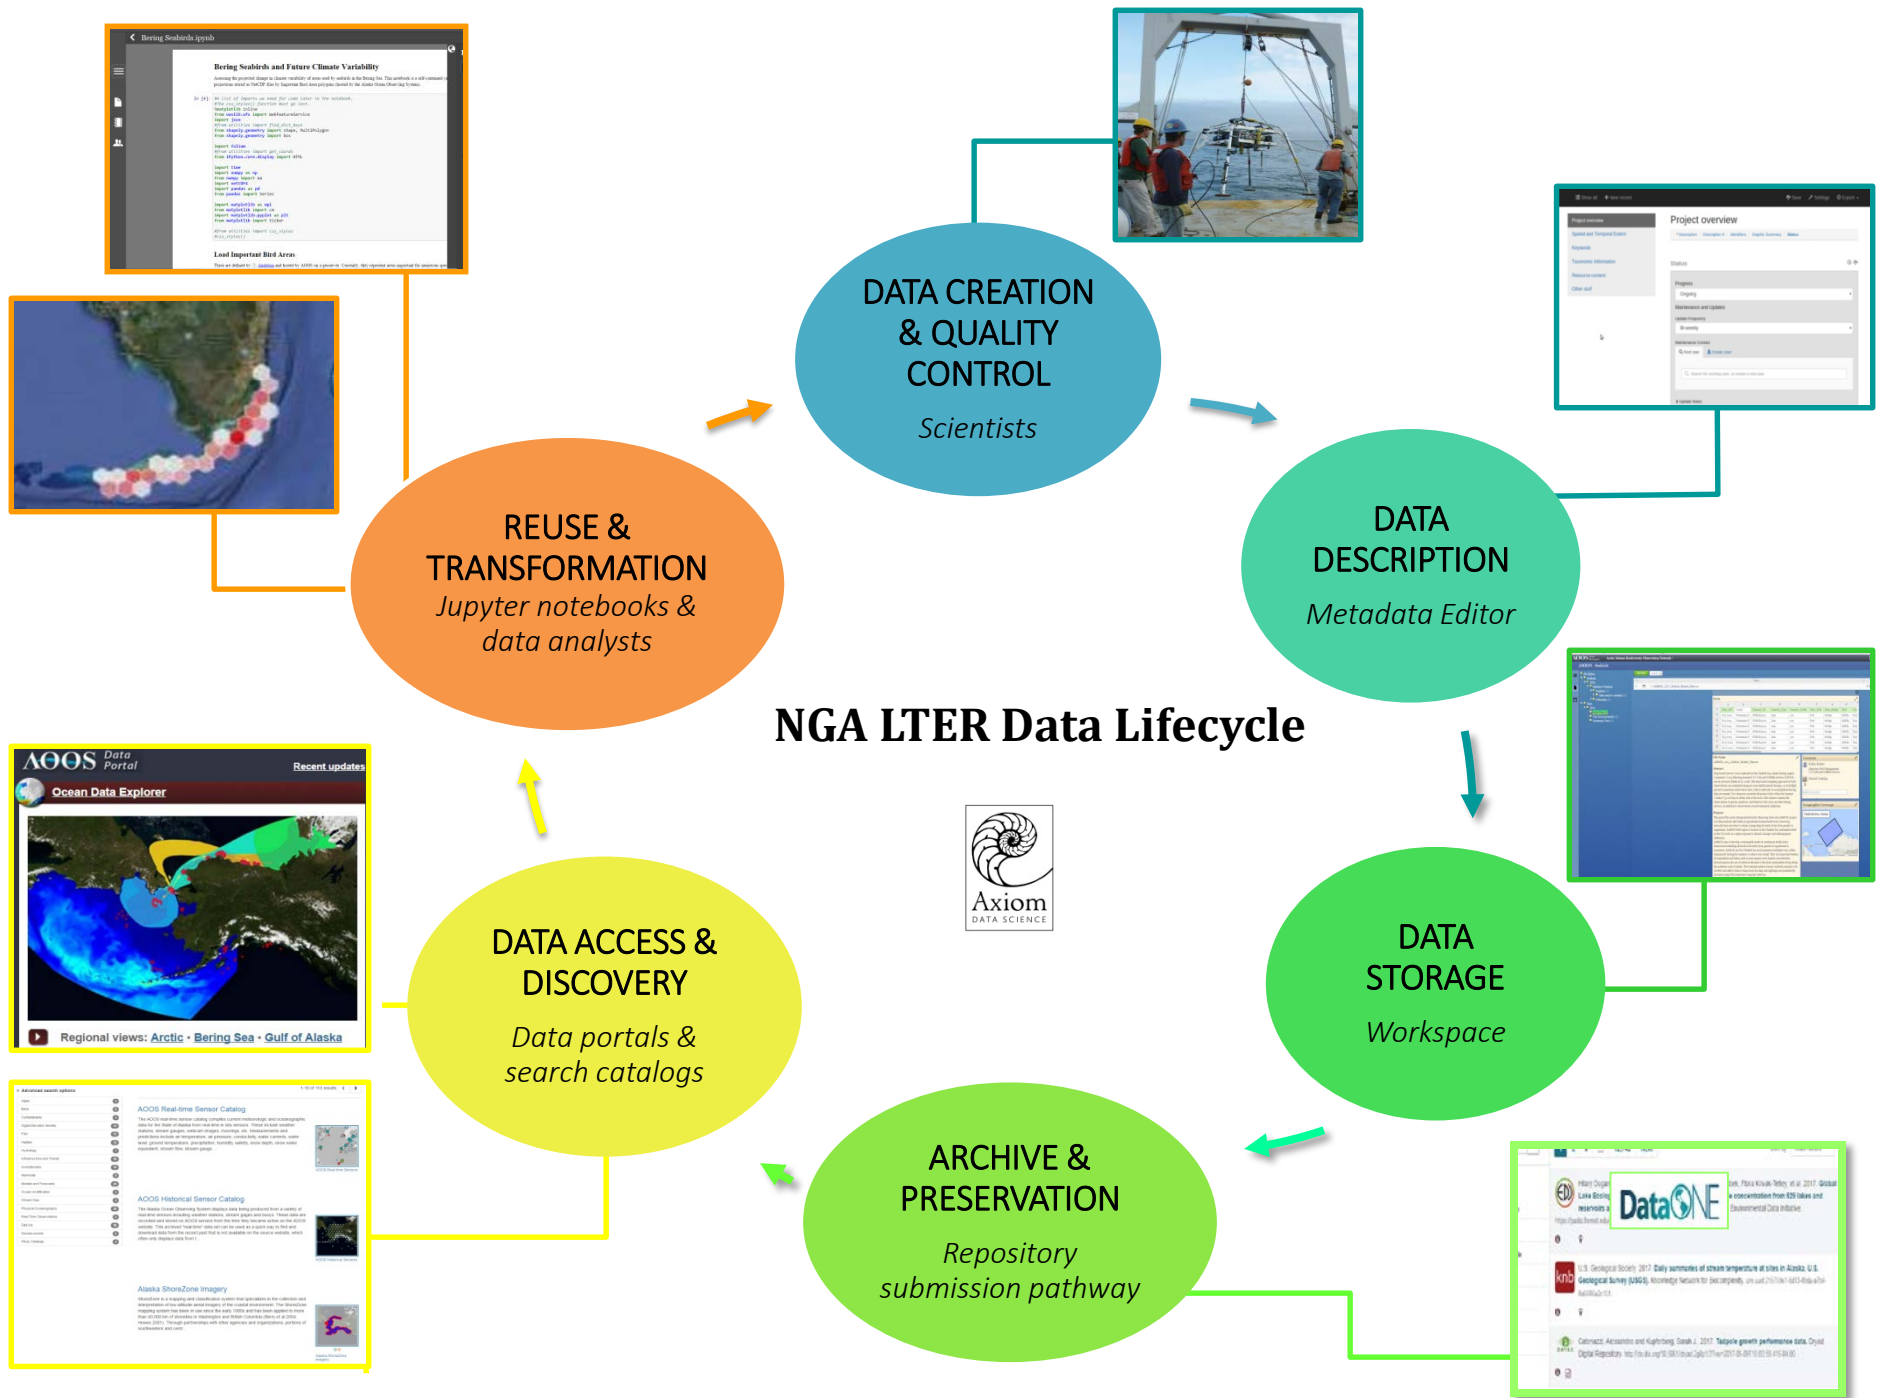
Bering Seabirds.ipynb

Bering Seabirds and Future Climate Variability

Load Important Bird Areas

DATA CREATION & QUALITY CONTROL
Scientists

Project overview

Status

DATA DESCRIPTION
Metadata Editor

REUSE & TRANSFORMATION
Jupyter notebooks & data analysts

NGA LTER Data Lifecycle

Axiom
DATA SCIENCE

AOOS Data Portal
Recent updates
Ocean Data Explorer
Regional views: Arctic · Bering Sea · Gulf of Alaska

DATA ACCESS & DISCOVERY
Data portals & search catalogs

DATA STORAGE
Workspace

Advanced search options

AOOS Real-time Sensor Catalog

AOOS Historical Sensor Catalog

Alaska ShoreZone Imagery

ARCHIVE & PRESERVATION
Repository submission pathway

DataONE

knb